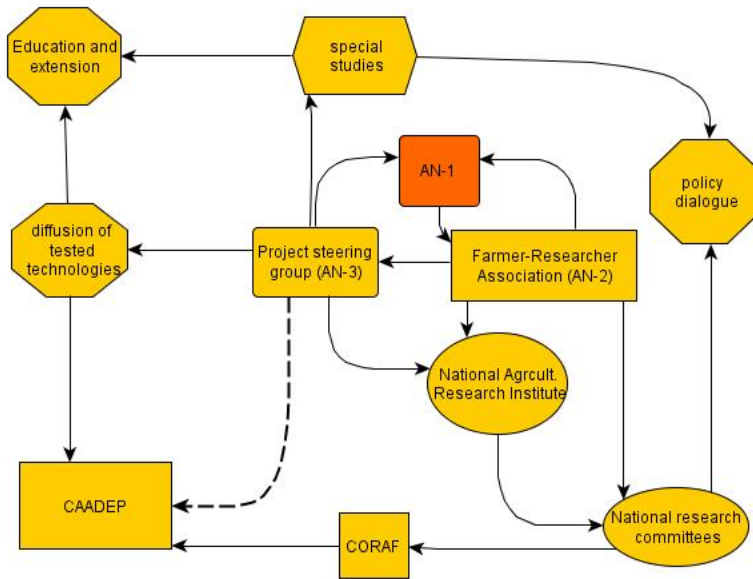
Education and extension

special studies

AN-1

policy dialogue

diffusion of tested technologies

Project steering group (AN-3)

Farmer-Researcher Association (AN-2)

National Agrcult. Research Institute

CAADEP

CORAF

National research committees